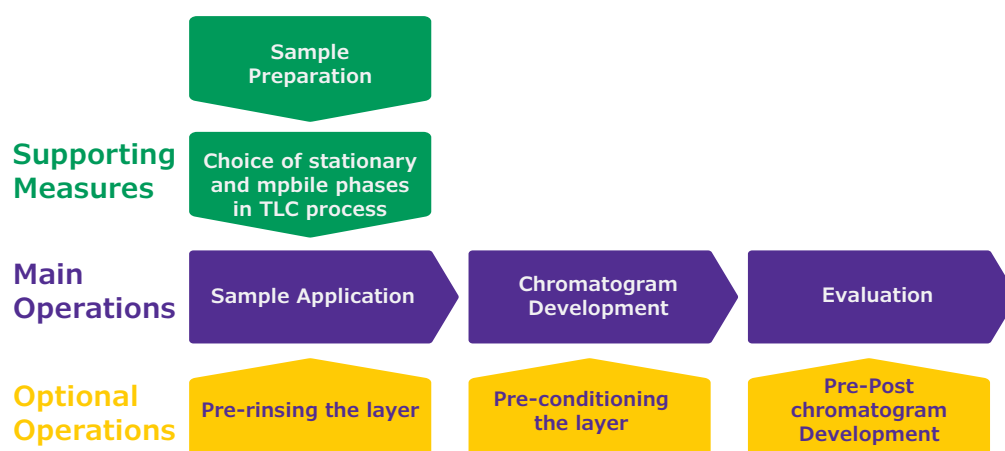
Sample Preparation

Supporting Measures

Choice of stationary and mpbile phases in TLC process

Main Operations

Sample Application

Chromatogram Development

Evaluation

Optional Operations

Pre-rinsing the layer

Pre-conditioning the layer

Pre-Post chromatogram Development